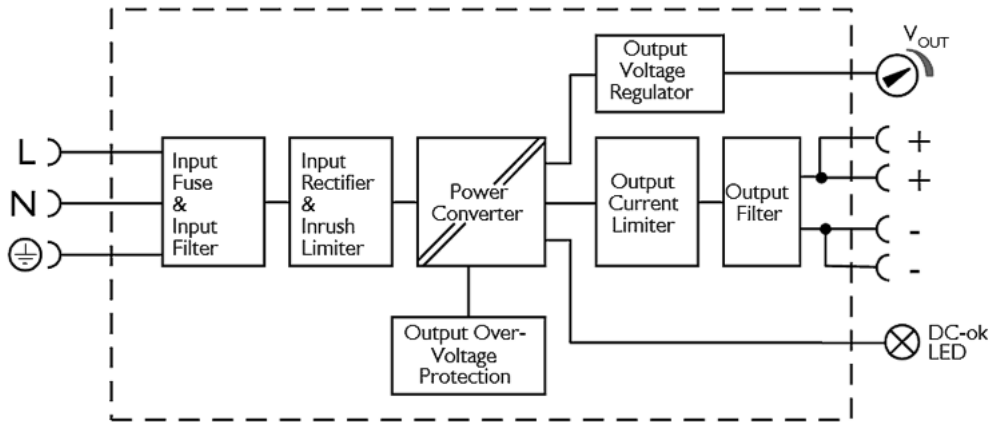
Output Voltage Regulator

$V_{OUT}$

L

N

Input Fuse & Input Filter

Input Rectifier & Inrush Limiter

Power Converter

Output Current Limiter

Output Filter

+

+

-

-

Output Over-Voltage Protection

DC-ok LED